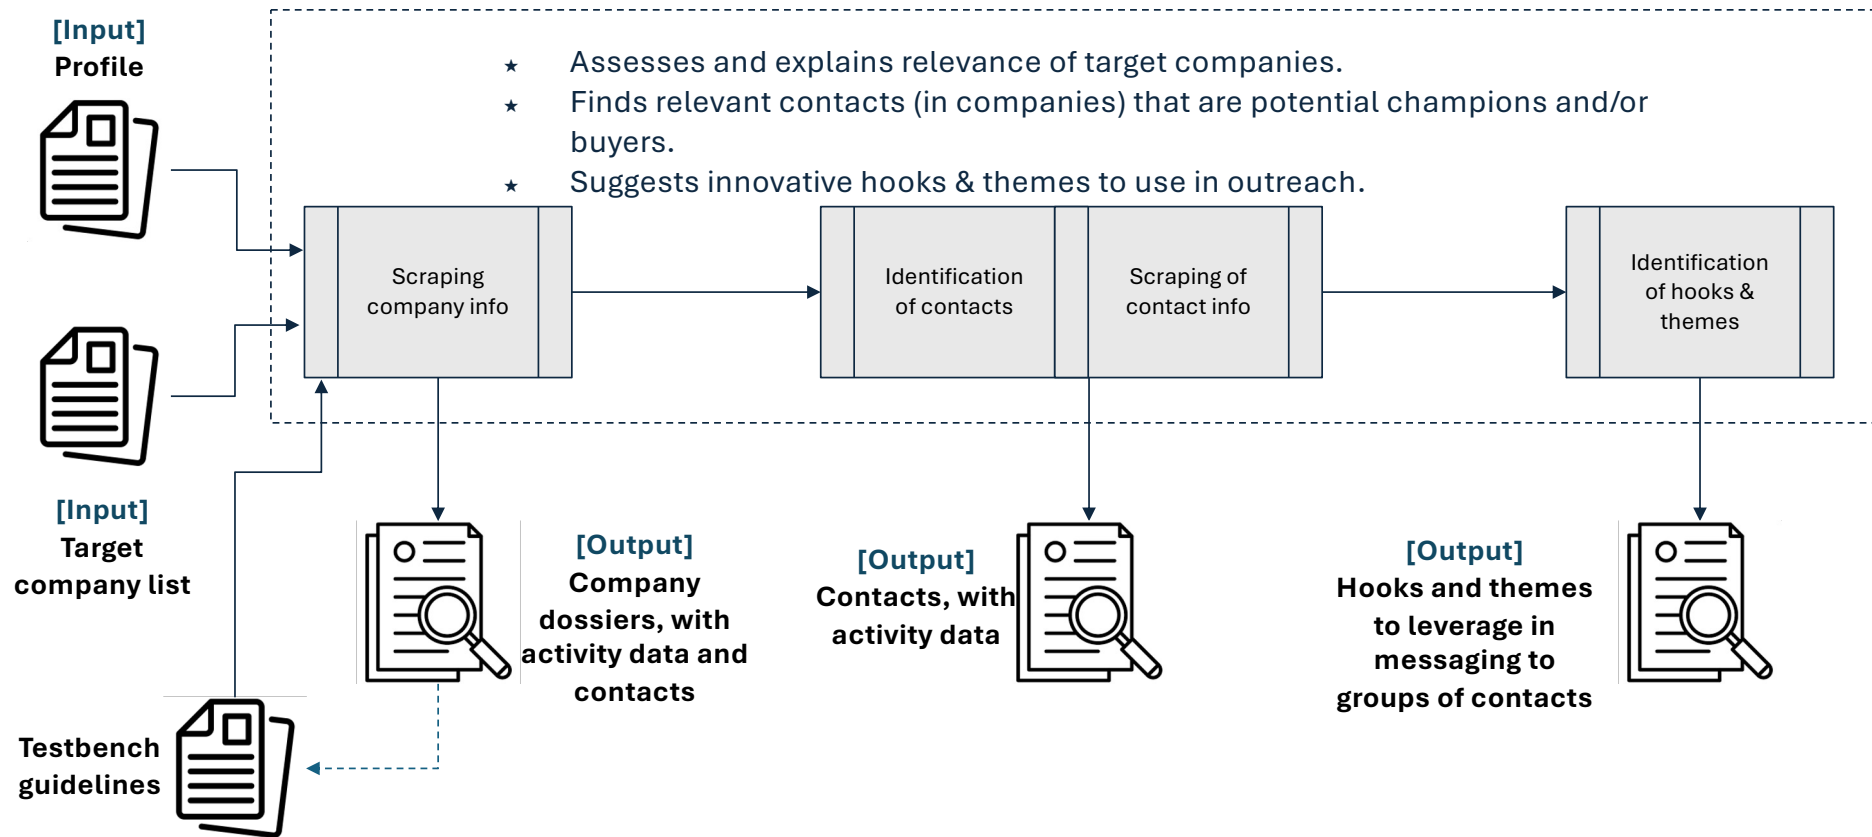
[Input]
Profile

★ Assesses and explains relevance of target companies.
★ Finds relevant contacts (in companies) that are potential champions and/or buyers.
★ Suggests innovative hooks & themes to use in outreach.

Scraping company info

Identification of contacts

Scraping of contact info

Identification of hooks & themes

[Input]
Target company list

[Output]
Company dossiers, with activity data and contacts

[Output]
Contacts, with activity data

[Output]
Hooks and themes to leverage in messaging to groups of contacts

Testbench guidelines